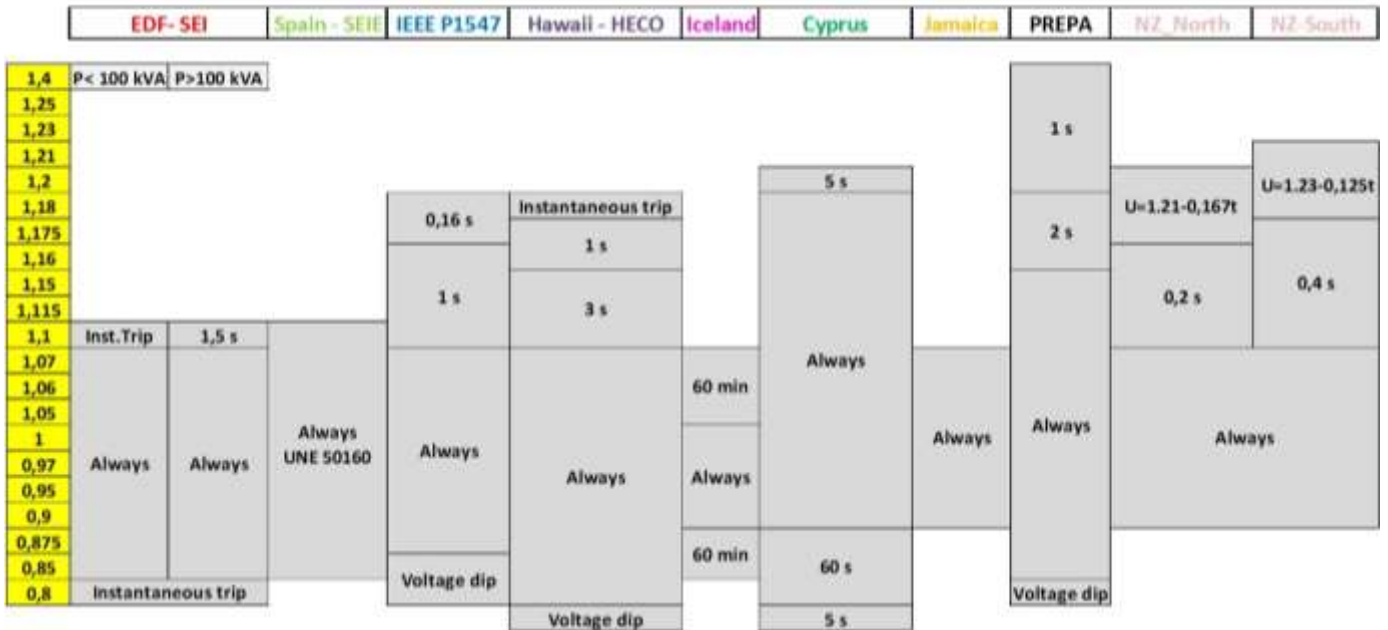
| EDF- SEI | Spain - SEIE | IEEE P1547 | Hawaii - HECO | Iceland | Cyprus | Jamaica | PREPA | NZ_North | NZ-South |
|---|---|---|---|---|---|---|---|---|---|

1,4
1,25
1,23
1,21
1,2
1,18
1,175
1,16
1,15
1,115
1,1
1,07
1,06
1,05
1
0,97
0,95
0,9
0,875
0,85
0,8

P< 100 kVA
P>100 kVA
Inst.Trip
1,5 s
Always
Always
Instantaneous trip

Always
UNE 50160

0,16 s
1 s
Always
Voltage dip

Instantaneous trip
1 s
3 s
Always
Voltage dip

60 min
Always
60 min

5 s
Always
60 s
5 s

Always

1 s
2 s
Always
Voltage dip

U=1.21-0,167t
0,2 s
U=1.23-0,125t
0,4 s
Always